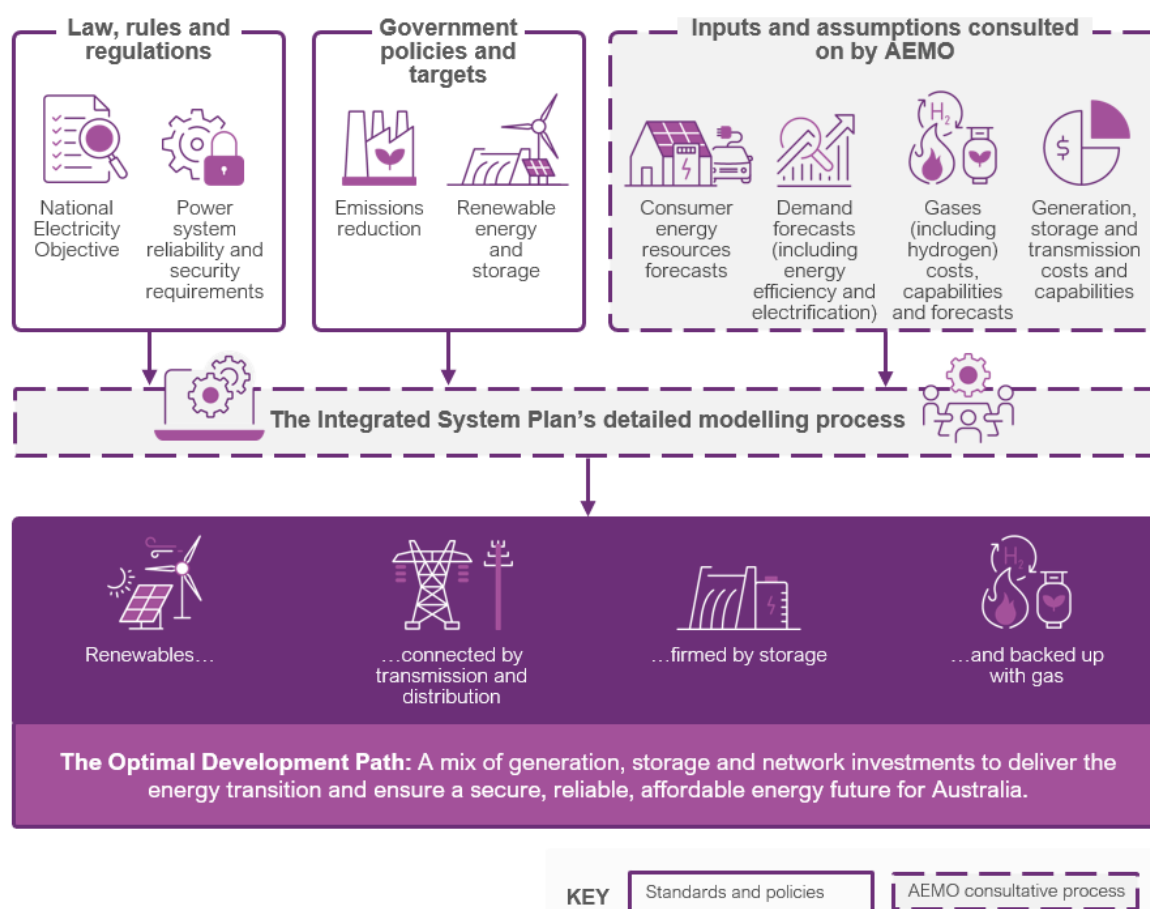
Law, rules and regulations

National Electricity Objective

Power system reliability and security requirements

Government policies and targets

Emissions reduction

Renewable energy and storage

Inputs and assumptions consulted on by AEMO

Consumer energy resources forecasts

Demand forecasts (including energy efficiency and electrification)

$H_2$

Gases (including hydrogen) costs, capabilities and forecasts

$

Generation, storage and transmission costs and capabilities

The Integrated System Plan's detailed modelling process

Renewables…

…connected by transmission and distribution

…firmed by storage

$H_2$

…and backed up with gas

The Optimal Development Path: A mix of generation, storage and network investments to deliver the energy transition and ensure a secure, reliable, affordable energy future for Australia.

KEY

Standards and policies

AEMO consultative process